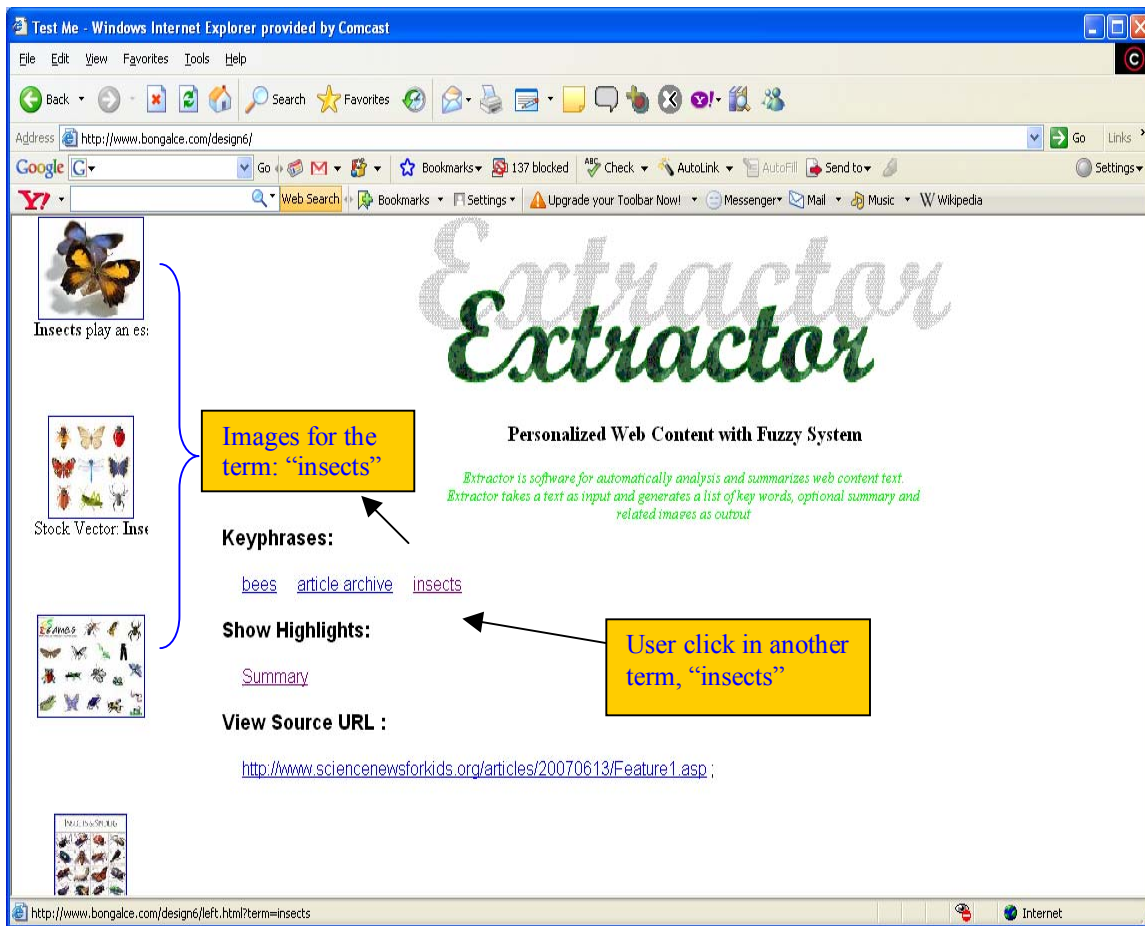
Test Me - Windows Internet Explorer provided by Comcast

File Edit View Favorites Tools Help

Back Search Favorites

Address http://www.bongalce.com/design6/ Go Links

Google G Go Bookmarks 137 blocked Check AutoLink AutoFill Send to Settings

Y! Web Search Bookmarks Settings Upgrade your Toolbar Now! Messenger Mail Music Wikipedia

Insects play an es:

Stock Vector: Inse

Extractor

Images for the term: "insects"

Personalized Web Content with Fuzzy System

Extractor is software for automatically analysis and summarizes web content text. Extractor takes a text as input and generates a list of key words, optional summary and related images as output

Keyphrases:

bees article archive insects

Show Highlights:

Summary

User click in another term, "insects"

View Source URL :

http://www.sciencenewsforkids.org/articles/20070613/Feature1.asp ;

http://www.bongalce.com/design6/left.html?term=insects Internet